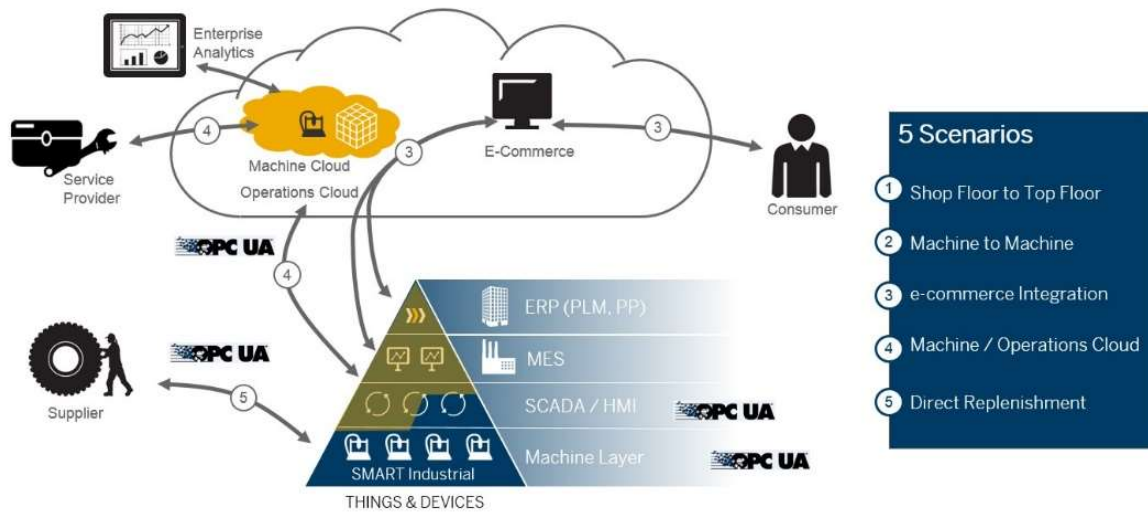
Enterprise Analytics

4

Machine Cloud

Operations Cloud

3

E-Commerce

3

Service Provider

Consumer

OPC UA

4

ERP (PLM, PP)

MES

SCADA / HMI

OPC UA

Machine Layer

OPC UA

SMART Industrial

THINGS & DEVICES

Supplier

OPC UA

5

5 Scenarios

1 Shop Floor to Top Floor

2 Machine to Machine

3 e-commerce Integration

4 Machine / Operations Cloud

5 Direct Replenishment